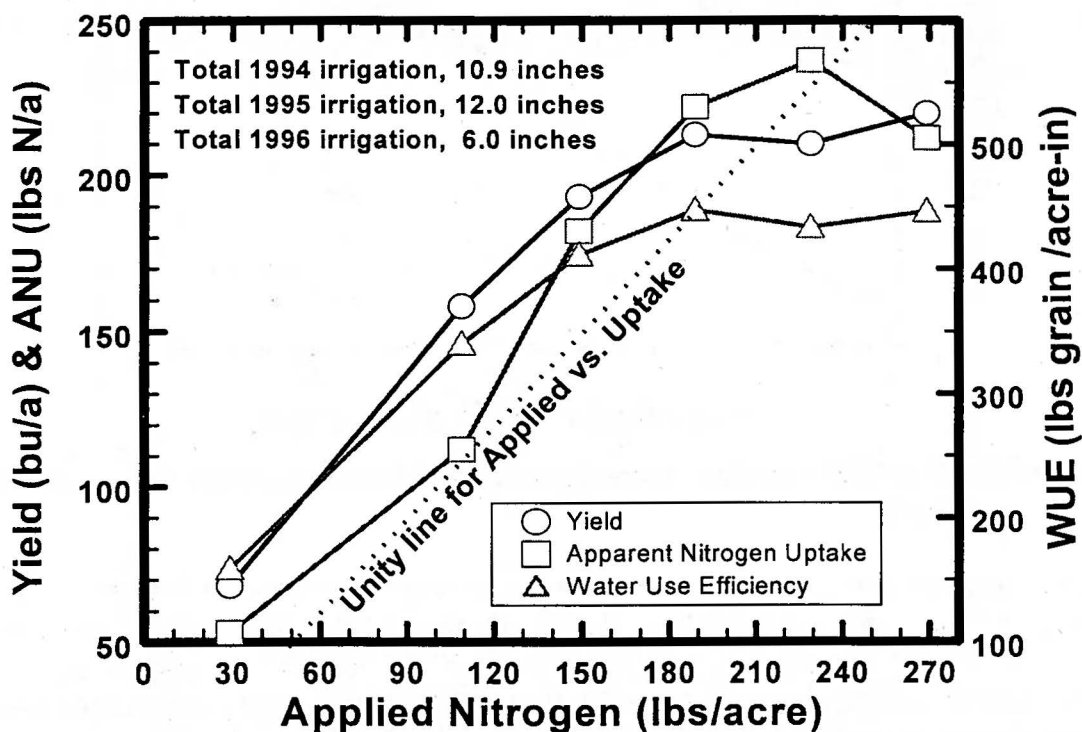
Total 1994 irrigation, 10.9 inches
Total 1995 irrigation, 12.0 inches
Total 1996 irrigation, 6.0 inches

Unity line for Applied vs. Uptake

Yield
Apparent Nitrogen Uptake
Water Use Efficiency

Yield (bu/a) & ANU (lbs N/a)
250
200
150
100
50

WUE (lbs grain /acre-in)
500
400
300
200
100

0 30 60 90 120 150 180 210 240 270
Applied Nitrogen (lbs/acre)